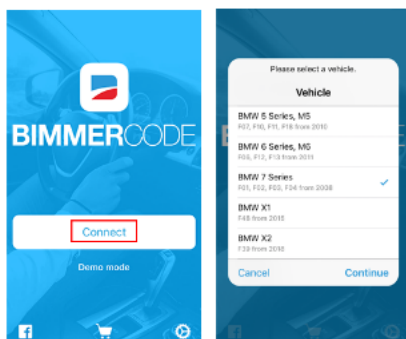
BIMMERCODE

Connect

Demo mode

Please select a vehicle.

Vehicle

BMW 5 Series, M5
F07, F10, F11, F18 from 2010

BMW 6 Series, M6
F06, F12, F13 from 2011

BMW 7 Series
F01, F02, F03, F04 from 2008

BMW X1
F48 from 2015

BMW X2
F39 from 2018

Cancel

Continue